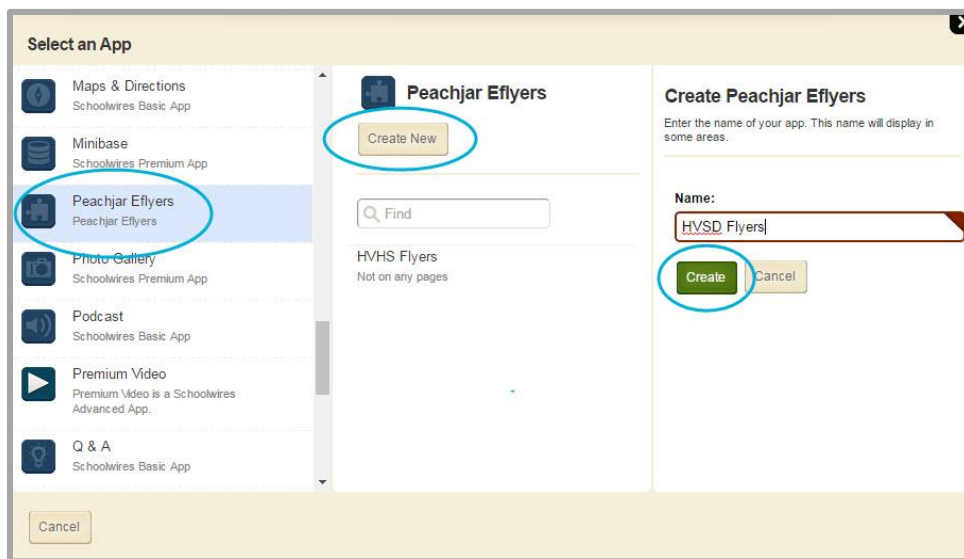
Select an App

Maps & Directions
Schoolwires Basic App

Minibase
Schoolwires Premium App

Peachjar Eflyers
Peachjar Eflyers

Photo Gallery
Schoolwires Premium App

Podcast
Schoolwires Basic App

Premium Video
Premium Video is a Schoolwires Advanced App.

Q & A
Schoolwires Basic App

Peachjar Eflyers

Create New

Find

HVHS Flyers
Not on any pages

Create Peachjar Eflyers

Enter the name of your app. This name will display in some areas.

Name:

HVSD Flyers

Create

Cancel

Cancel